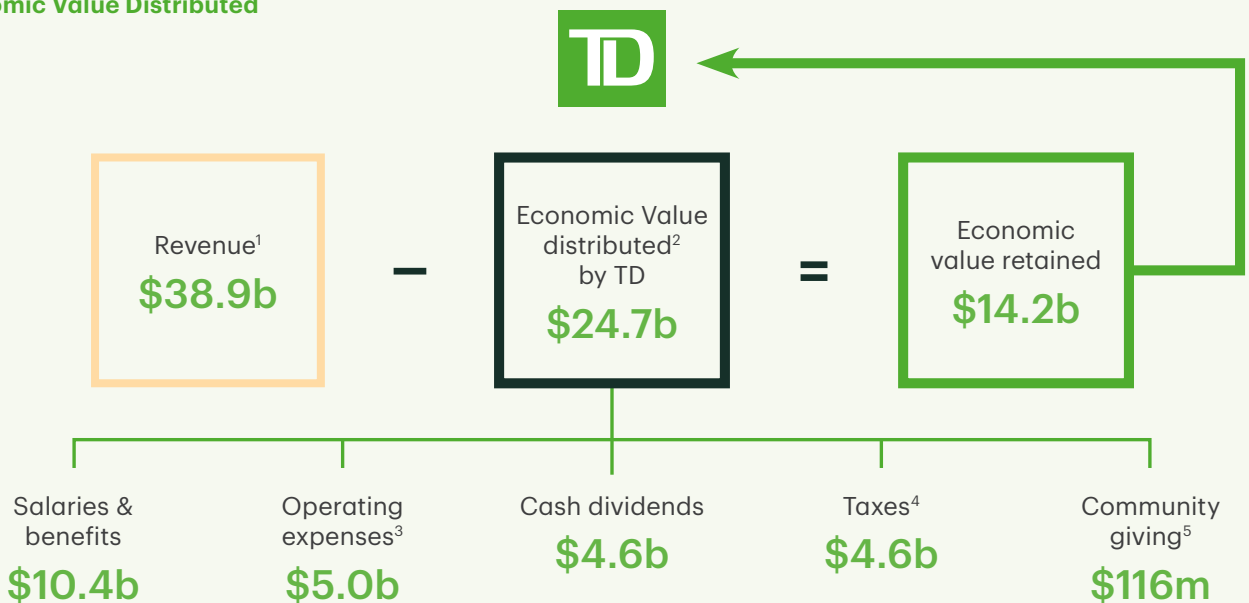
omic Value Distributed

TD

Revenue$^1$
$38.9b

–

Economic Value distributed$^2$ by TD
$24.7b

=

Economic value retained
$14.2b

Salaries & benefits
$10.4b

Operating expenses$^3$
$5.0b

Cash dividends
$4.6b

Taxes$^4$
$4.6b

Community giving$^5$
$116m